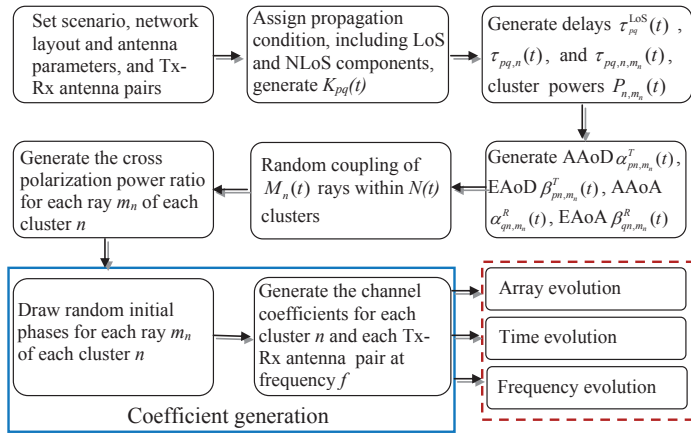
Set scenario, network layout and antenna parameters, and Tx-Rx antenna pairs

Assign propagation condition, including LoS and NLoS components, generate $K_{pq}(t)$

Generate delays $\tau_{pq}^{\text{LoS}}(t)$, $\tau_{pq,n}(t)$, and $\tau_{pq,n,m_n}(t)$, cluster powers $P_{n,m_n}(t)$

Generate AAoD $\alpha_{pn,m_n}^{T}(t)$, EAoD $\beta_{pn,m_n}^{T}(t)$, AAoA $\alpha_{qn,m_n}^{R}(t)$, EAoA $\beta_{qn,m_n}^{R}(t)$

Random coupling of $M_n(t)$ rays within $N(t)$ clusters

Generate the cross polarization power ratio for each ray $m_n$ of each cluster $n$

Draw random initial phases for each ray $m_n$ of each cluster $n$

Generate the channel coefficients for each cluster $n$ and each Tx-Rx antenna pair at frequency $f$

Coefficient generation

Array evolution

Time evolution

Frequency evolution